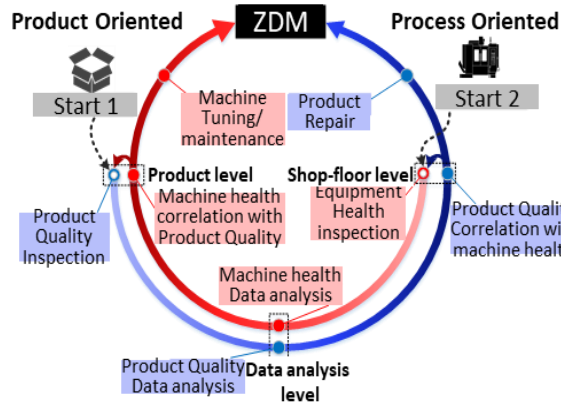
Product Oriented

ZDM

Process Oriented

Start 1

Machine Tuning/ maintenance

Product Repair

Start 2

Product level

Shop-floor level

Machine health correlation with Product Quality

Equipment Health inspection

Product Quality Inspection

Product Quali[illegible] Correlation wi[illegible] machine healt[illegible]

Machine health Data analysis

Product Quality Data analysis

Data analysis level